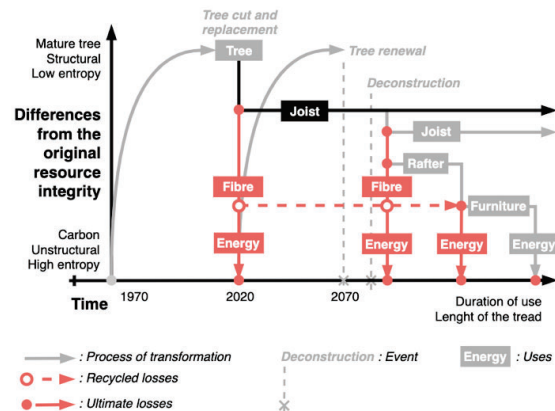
Tree cut and replacement

Tree

Tree renewal

Deconstruction

Mature tree
Structural
Low entropy

Differences from the original resource integrity

Carbon
Unstructural
High entropy

Joist

Joist

Rafter

Fibre

Fibre

Furniture

Energy

Energy

Energy

Energy

Time

1970

2020

2070

Duration of use
Lenght of the tread

: Process of transformation

: Recycled losses

: Ultimate losses

Deconstruction : Event

Energy : Uses